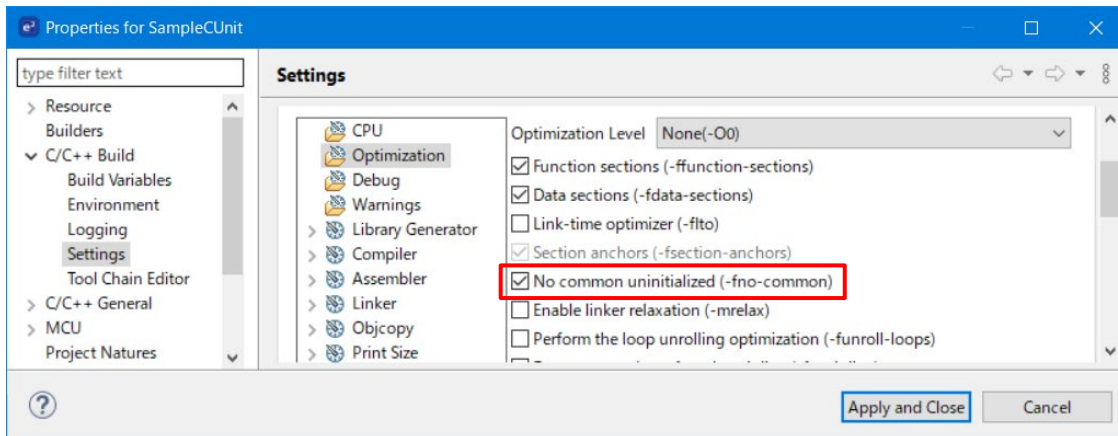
e² Properties for SampleCUnit

type filter text

Resource
Builders
C/C++ Build
Build Variables
Environment
Logging
Settings
Tool Chain Editor
C/C++ General
MCU
Project Natures

Settings

CPU
Optimization
Debug
Warnings
Library Generator
Compiler
Assembler
Linker
Objcopy
Print Size

Optimization Level None(-O0)
Function sections (-ffunction-sections)
Data sections (-fdata-sections)
Link-time optimizer (-flto)
Section anchors (-fsection-anchors)
No common uninitialized (-fno-common)
Enable linker relaxation (-mrelax)
Perform the loop unrolling optimization (-funroll-loops)
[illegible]

?

Apply and Close
Cancel